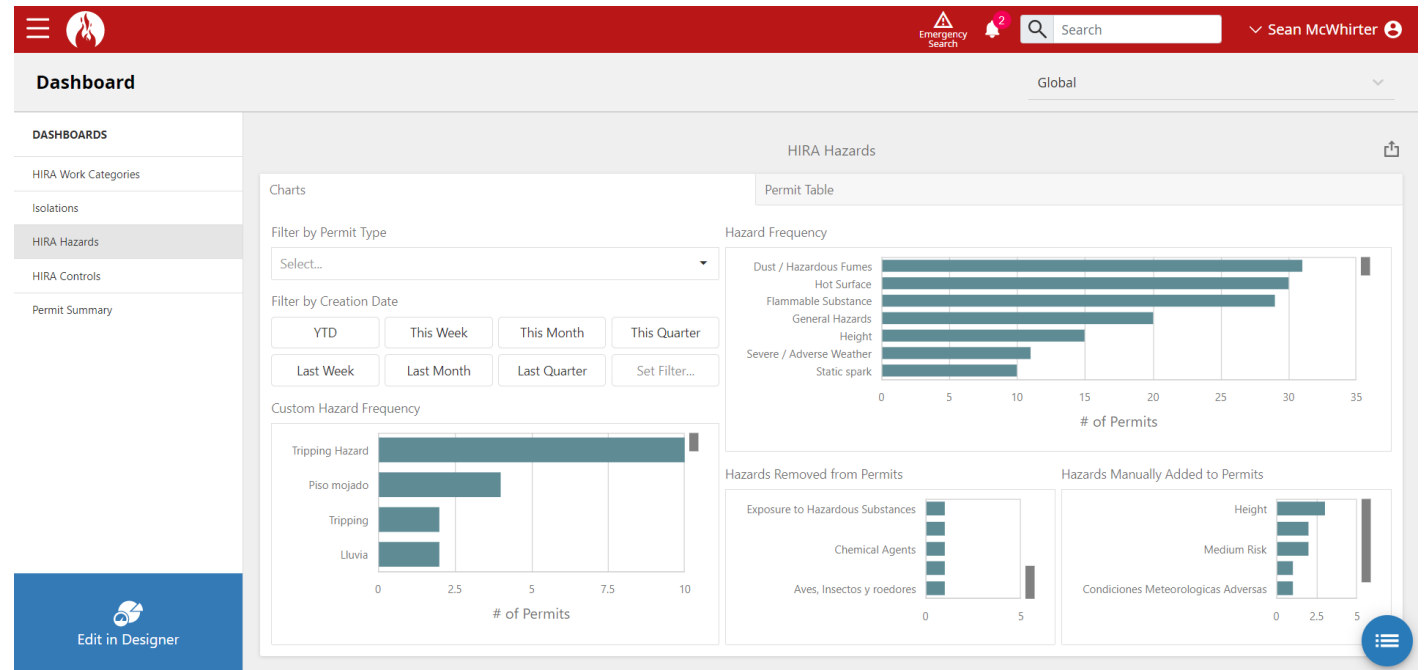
Emergency Search
2
Search
Sean McWhirter

Dashboard

Global

DASHBOARDS
HIRA Work Categories
Isolations
HIRA Hazards
HIRA Controls
Permit Summary

Edit in Designer

HIRA Hazards

Charts
Permit Table

Filter by Permit Type
Select...

Filter by Creation Date
YTD
This Week
This Month
This Quarter
Last Week
Last Month
Last Quarter
Set Filter...

Custom Hazard Frequency
Tripping Hazard
Piso mojado
Tripping
Lluvia
0 2.5 5 7.5 10
# of Permits

Hazard Frequency
Dust / Hazardous Fumes
Hot Surface
Flammable Substance
General Hazards
Height
Severe / Adverse Weather
Static spark
0 5 10 15 20 25 30 35
# of Permits

Hazards Removed from Permits
Exposure to Hazardous Substances
Chemical Agents
Aves, Insectos y roedores
0 5

Hazards Manually Added to Permits
Height
Medium Risk
Condiciones Meteorologicas Adversas
0 2.5 5